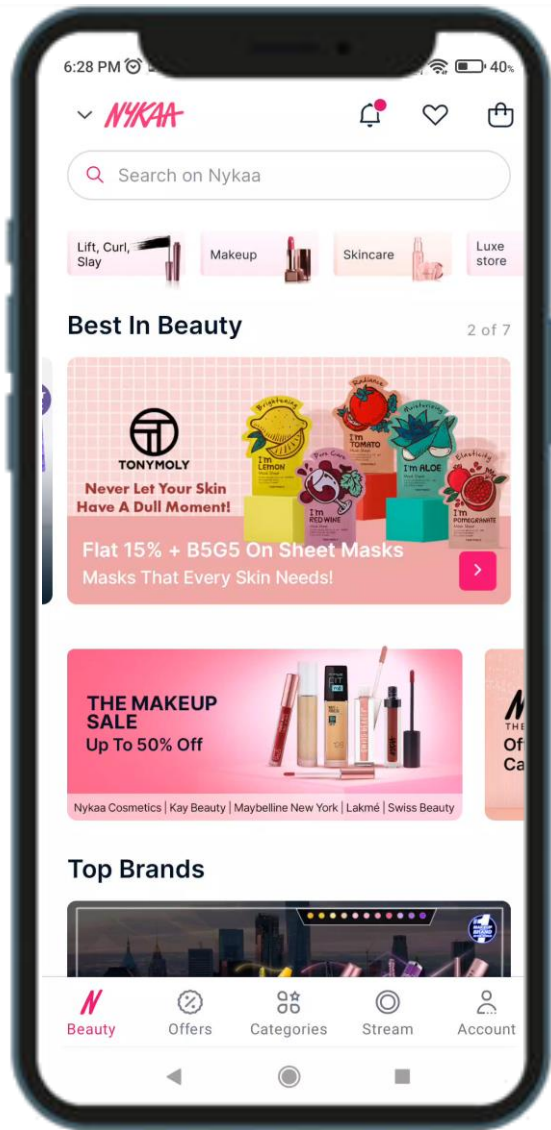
6:28 PM 40%

NYKAA

Search on Nykaa

Lift, Curl, Slay

Makeup

Skincare

Luxe store

Best In Beauty

2 of 7

TONYMOLY

Never Let Your Skin Have A Dull Moment!

I'm LEMON

I'm RED WINE

I'm TOMATO

I'm ALOE

I'm POMEGRANATE

Flat 15% + B5G5 On Sheet Masks

Masks That Every Skin Needs!

THE MAKEUP SALE

Up To 50% Off

Nykaa Cosmetics | Kay Beauty | Maybelline New York | Lakmé | Swiss Beauty

Top Brands

Beauty

Offers

Categories

Stream

Account